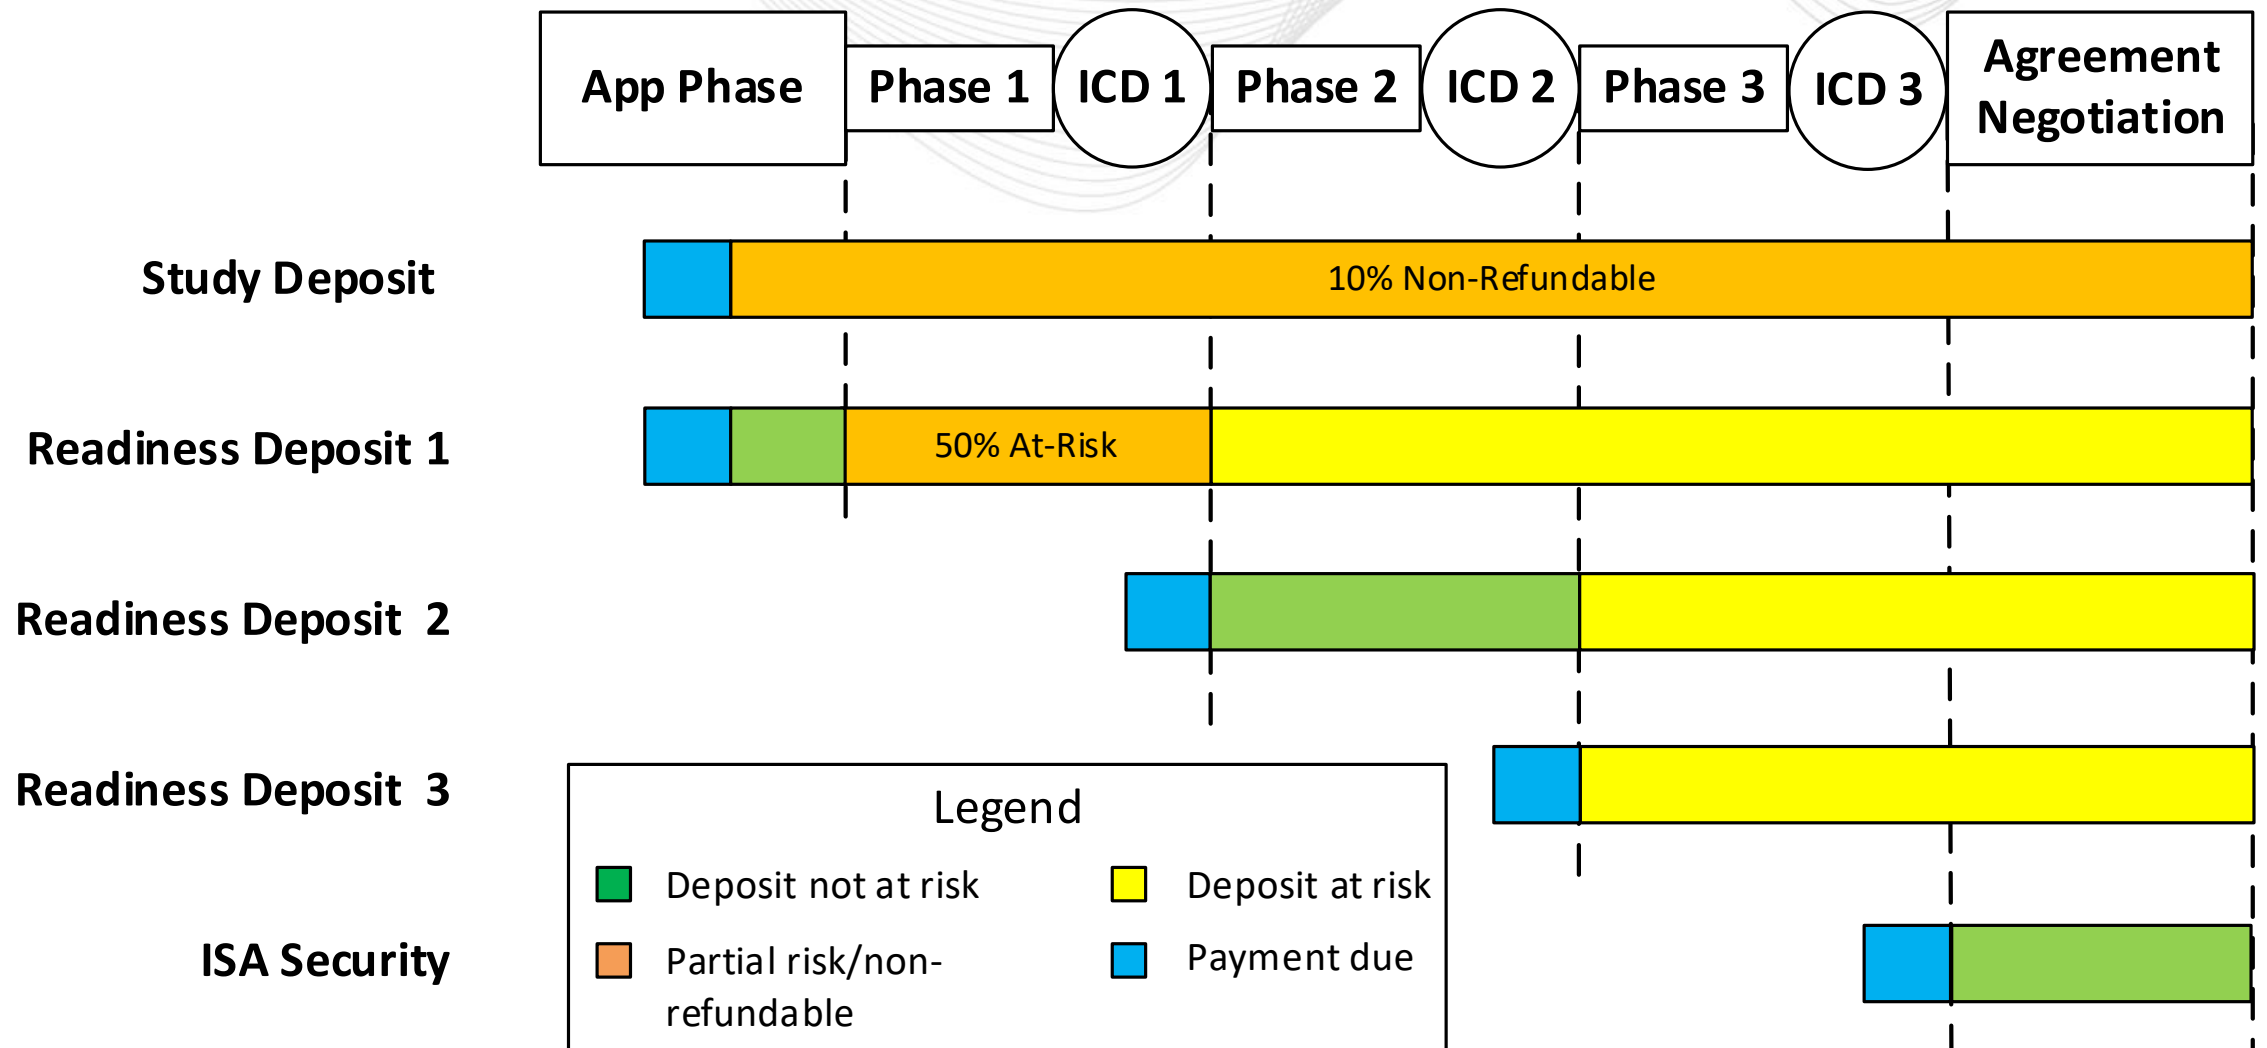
App Phase

Phase 1

ICD 1

Phase 2

ICD 2

Phase 3

ICD 3

Agreement Negotiation

Study Deposit

10% Non-Refundable

Readiness Deposit 1

50% At-Risk

Readiness Deposit 2

Readiness Deposit 3

ISA Security

Legend

Deposit not at risk

Deposit at risk

Partial risk/non-refundable

Payment due